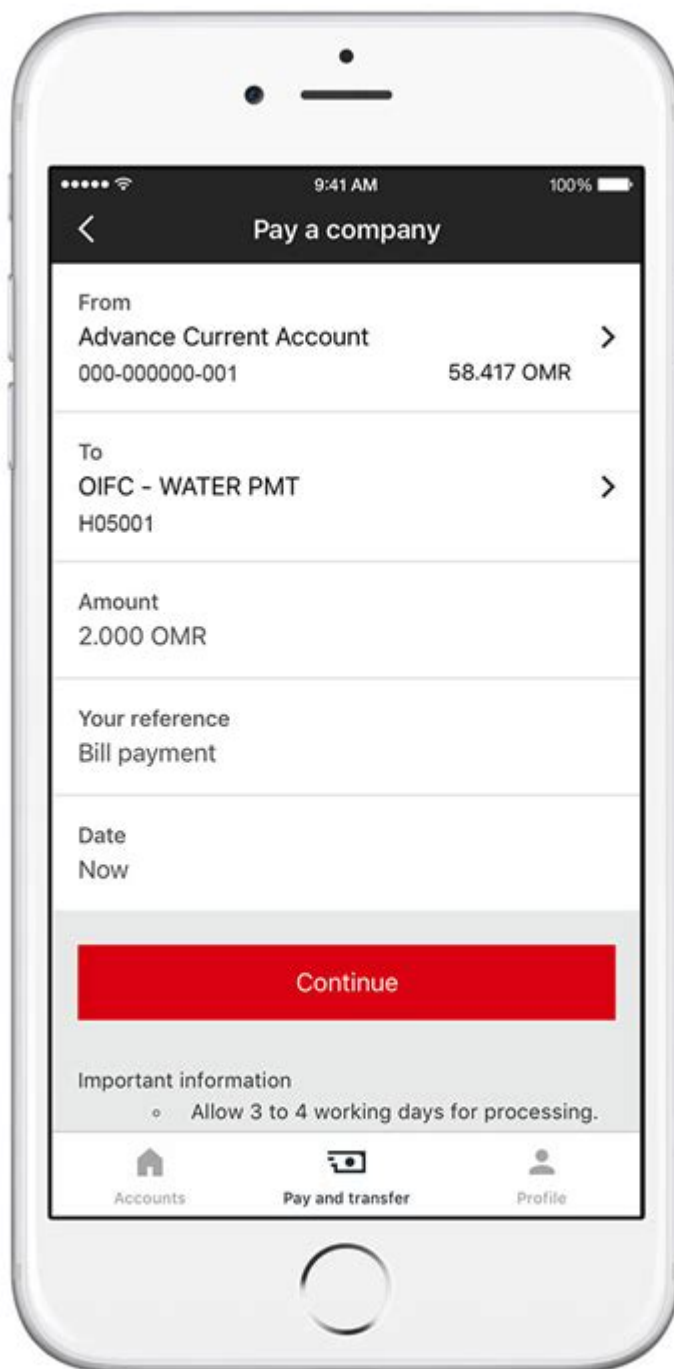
9:41 AM
100%

Pay a company

From
Advance Current Account
000-000000-001
58.417 OMR

To
OIFC - WATER PMT
H05001

Amount
2.000 OMR

Your reference
Bill payment

Date
Now

Continue

Important information
◦ Allow 3 to 4 working days for processing.

Accounts
Pay and transfer
Profile